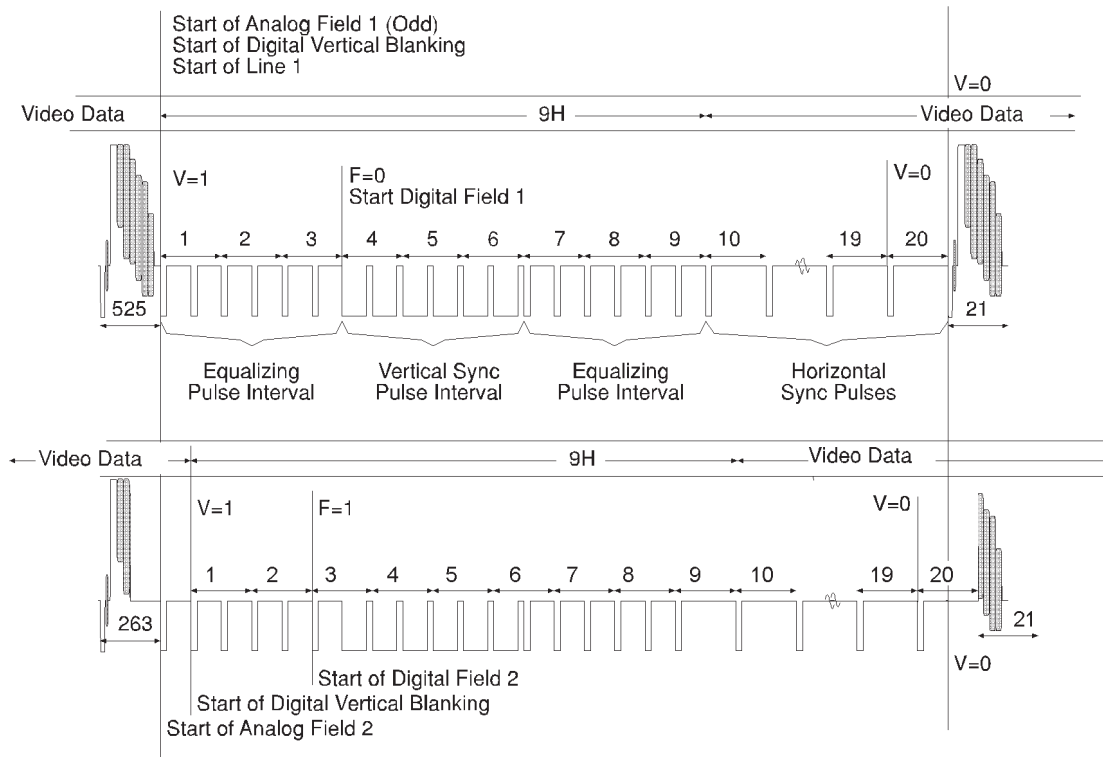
Start of Analog Field 1 (Odd)
Start of Digital Vertical Blanking
Start of Line 1

V=0

Video Data

9H

Video Data

V=1

F=0
Start Digital Field 1

V=0

1 2 3 4 5 6 7 8 9 10 19 20

525

21

Equalizing Pulse Interval

Vertical Sync Pulse Interval

Equalizing Pulse Interval

Horizontal Sync Pulses

Video Data

9H

Video Data

V=1

F=1

V=0

1 2 3 4 5 6 7 8 9 10 19 20

263

21

V=0

Start of Digital Field 2
Start of Digital Vertical Blanking
Start of Analog Field 2